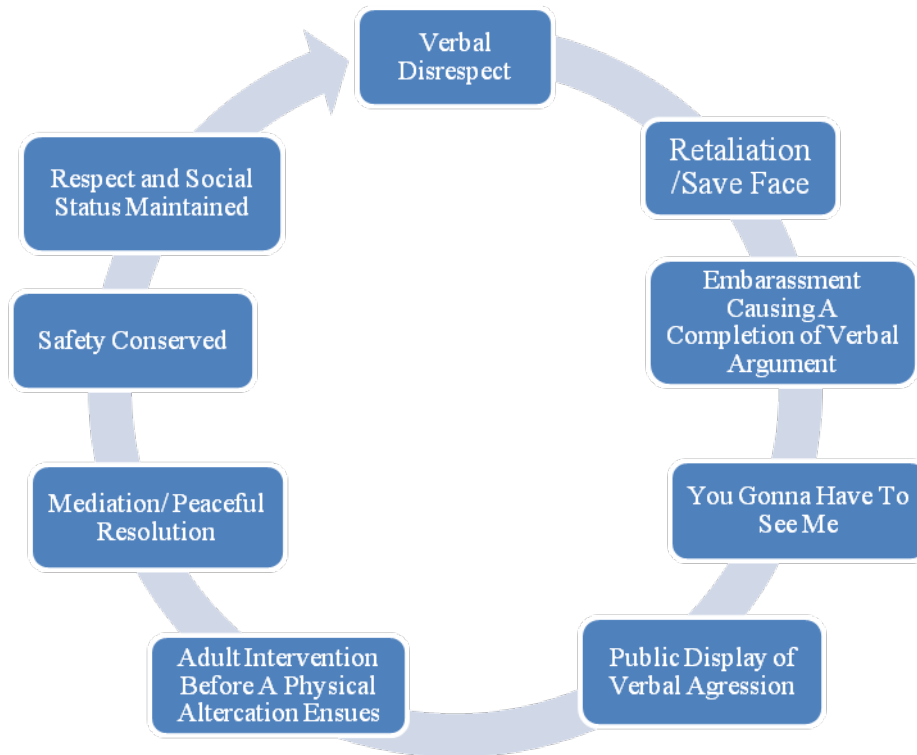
Verbal Disrespect

Retaliation /Save Face

Embarassment Causing A Completion of Verbal Argument

You Gonna Have To See Me

Public Display of Verbal Agression

Adult Intervention Before A Physical Altercation Ensues

Mediation/Peaceful Resolution

Safety Conserved

Respect and Social Status Maintained